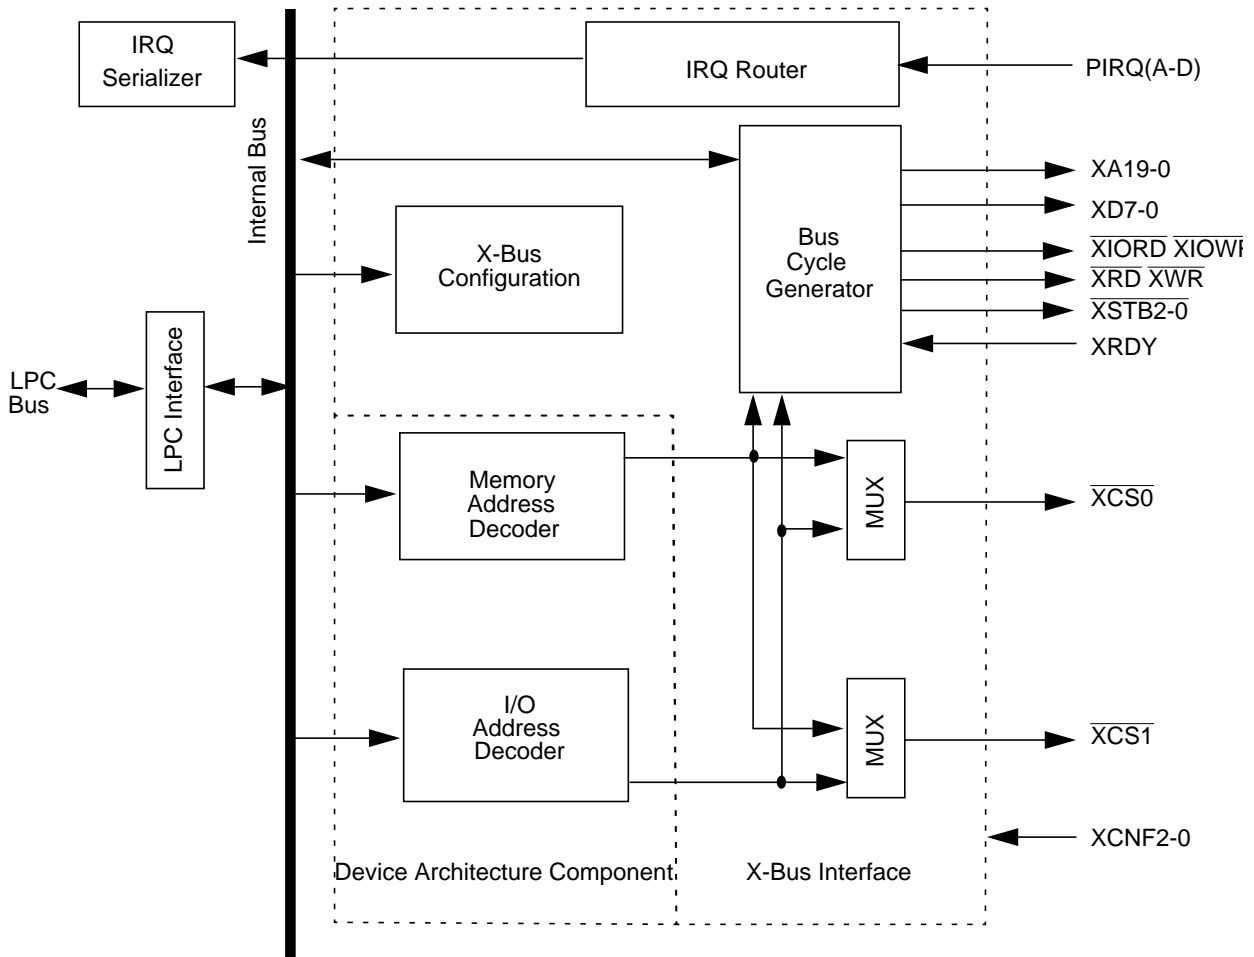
IRQ Serializer

IRQ Router

PIRQ(A-D)

Internal Bus

Bus Cycle Generator

XA19-0

XD7-0

$\overline{XIORD}$ $\overline{XIOWR}$

$\overline{XRD}$ $\overline{XWR}$

$\overline{XSTB2-0}$

XRDY

X-Bus Configuration

LPC Bus

LPC Interface

Memory Address Decoder

MUX

$\overline{XCS0}$

I/O Address Decoder

MUX

$\overline{XCS1}$

XCNF2-0

Device Architecture Component

X-Bus Interface